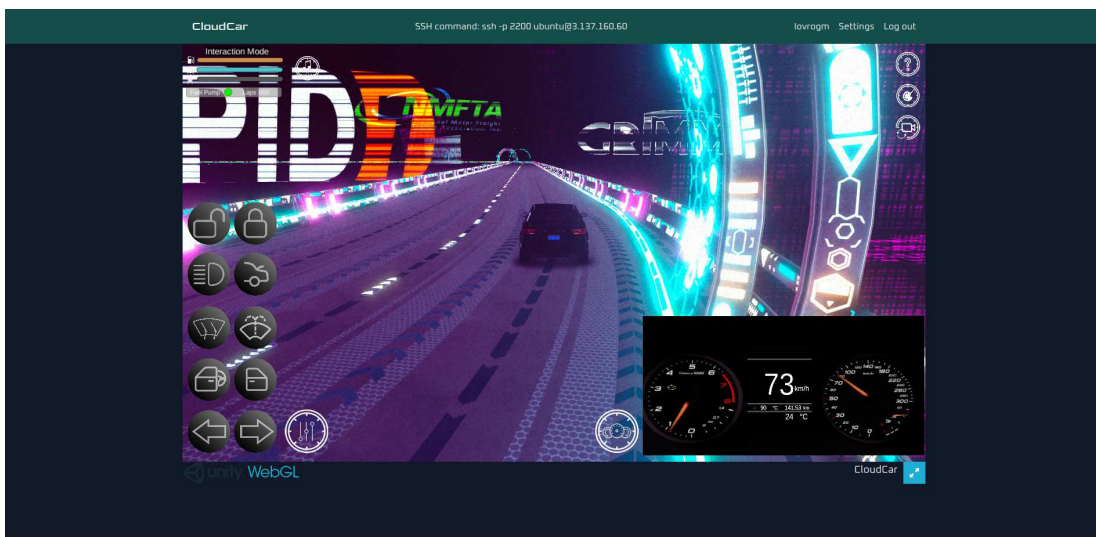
CloudCar

SSH command: ssh -p 2200 ubuntu@3.137.160.60

lovrogm Settings Log out

Interaction Mode

Fuel Pump Laps

PID

NMFTA

CBIMN

73 km/h

90 °C 141.53 km

24 °C

1 2 3 4 5 6 7

20 30 40 50 60 70 80 100 120 140 160 180 200 220 240 260 280 300 320

unity WebGL

CloudCar